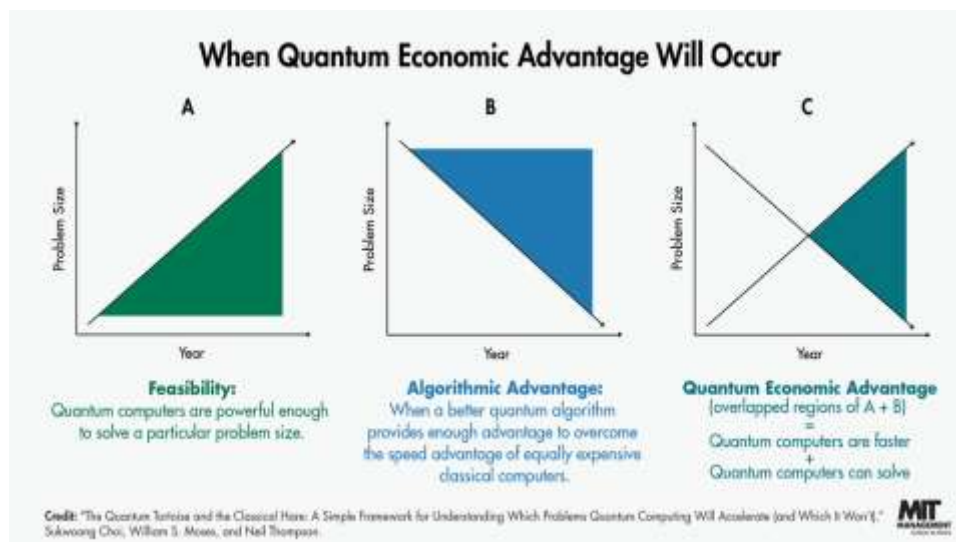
When Quantum Economic Advantage Will Occur

A

Problem Size

Year

Feasibility:
Quantum computers are powerful enough to solve a particular problem size.

B

Problem Size

Year

Algorithmic Advantage:
When a better quantum algorithm provides enough advantage to overcome the speed advantage of equally expensive classical computers.

C

Problem Size

Year

Quantum Economic Advantage
(overlapped regions of A + B)
=
Quantum computers are faster
+
Quantum computers can solve

Credit: "The Quantum Tortoise and the Classical Hare: A Simple Framework for Understanding Which Problems Quantum Computing Will Accelerate (and Which It Won't)," Sukwoong Choi, William S. Moses, and Neil Thompson.

MIT MANAGEMENT